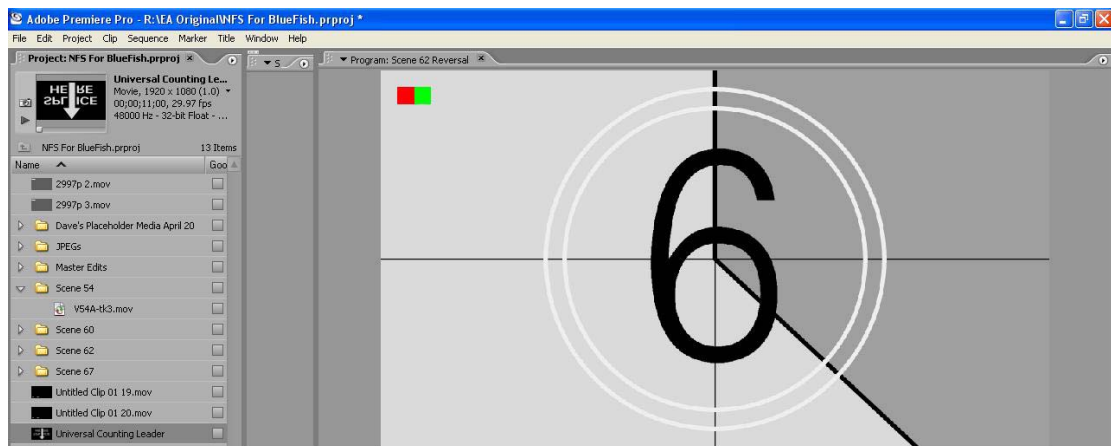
Adobe Premiere Pro - R:\EA Original\NFS For BlueFish.prproj *

File Edit Project Clip Sequence Marker Title Window Help

Project: NFS For BlueFish.prproj ×

S

Program: Scene 62 Reversal ×

HERE SPLICE

Universal Counting Le...
Movie, 1920 x 1080 (1.0)
00;00;11;00, 29.97 fps
48000 Hz - 32-bit Float - ...

NFS For BlueFish.prproj 13 Items

Name Goo

2997p 2.mov
2997p 3.mov
Dave's Placeholder Media April 20
JPEGs
Master Edits
Scene 54
V54A-tk3.mov
Scene 60
Scene 62
Scene 67
Untitled Clip 01 19.mov
Untitled Clip 01 20.mov
Universal Counting Leader

6